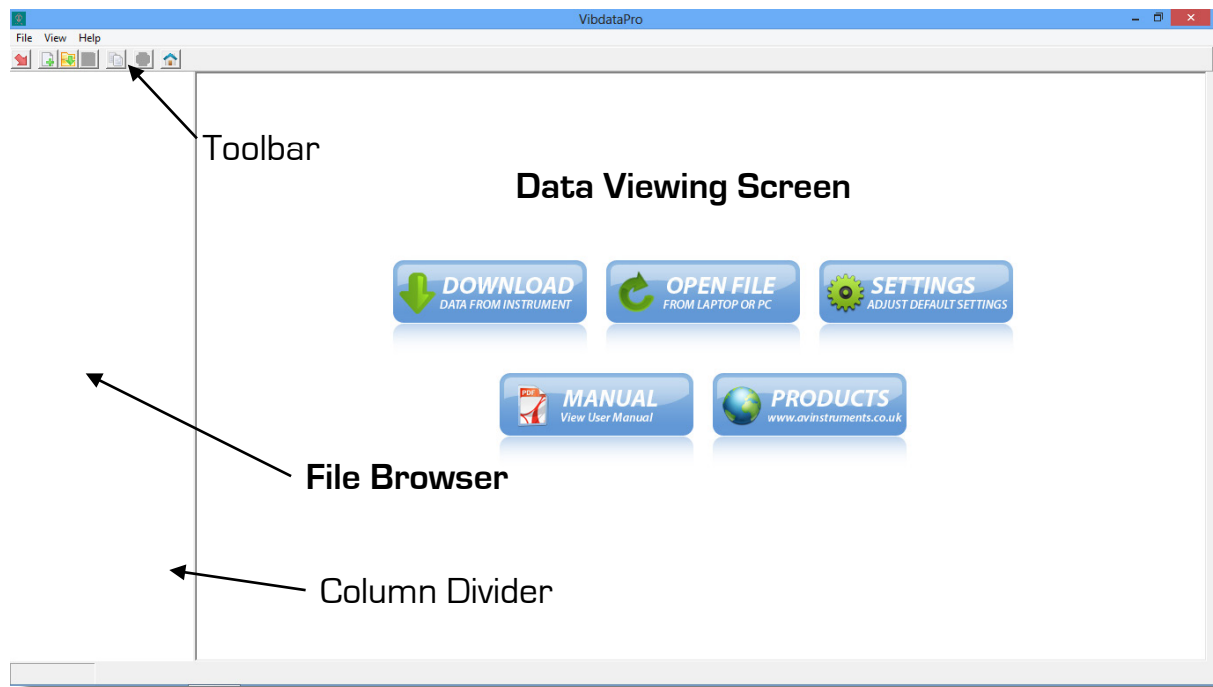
VibdataPro

File View Help

Toolbar

Data Viewing Screen

DOWNLOAD
DATA FROM INSTRUMENT

OPEN FILE
FROM LAPTOP OR PC

SETTINGS
ADJUST DEFAULT SETTINGS

PDF
MANUAL
View User Manual

PRODUCTS
www.avinstruments.co.uk

File Browser

Column Divider